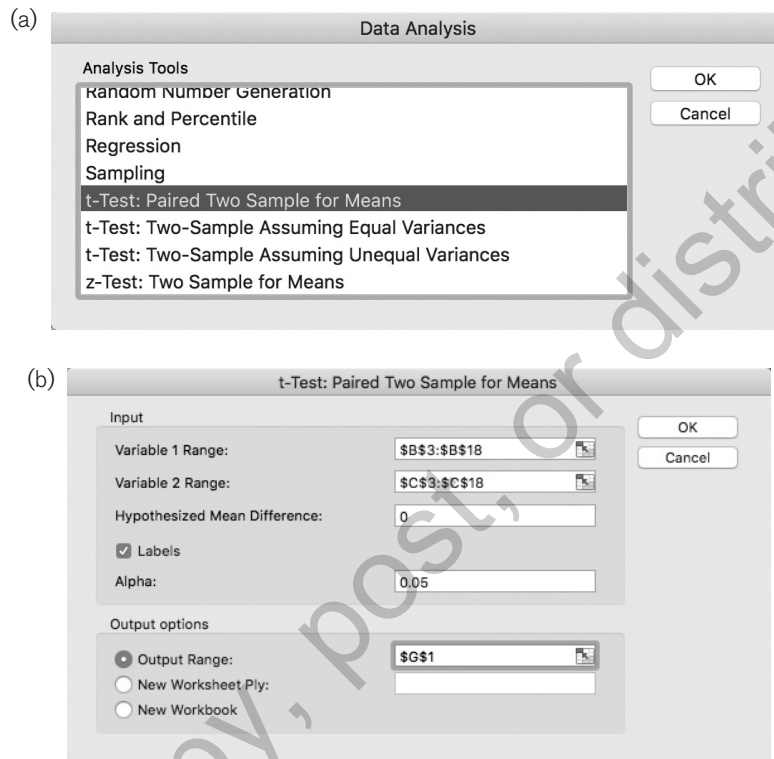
(a)

Data Analysis

Analysis Tools

Random Number Generation
Rank and Percentile
Regression
Sampling
t-Test: Paired Two Sample for Means
t-Test: Two-Sample Assuming Equal Variances
t-Test: Two-Sample Assuming Unequal Variances
z-Test: Two Sample for Means

OK

Cancel

(b)

t-Test: Paired Two Sample for Means

Input

Variable 1 Range: \$B\$3:\$B\$18

Variable 2 Range: \$C\$3:\$C\$18

Hypothesized Mean Difference: 0

Labels

Alpha: 0.05

Output options

Output Range: \$G\$1

New Worksheet Ply:

New Workbook

OK

Cancel

copy, post, or distri